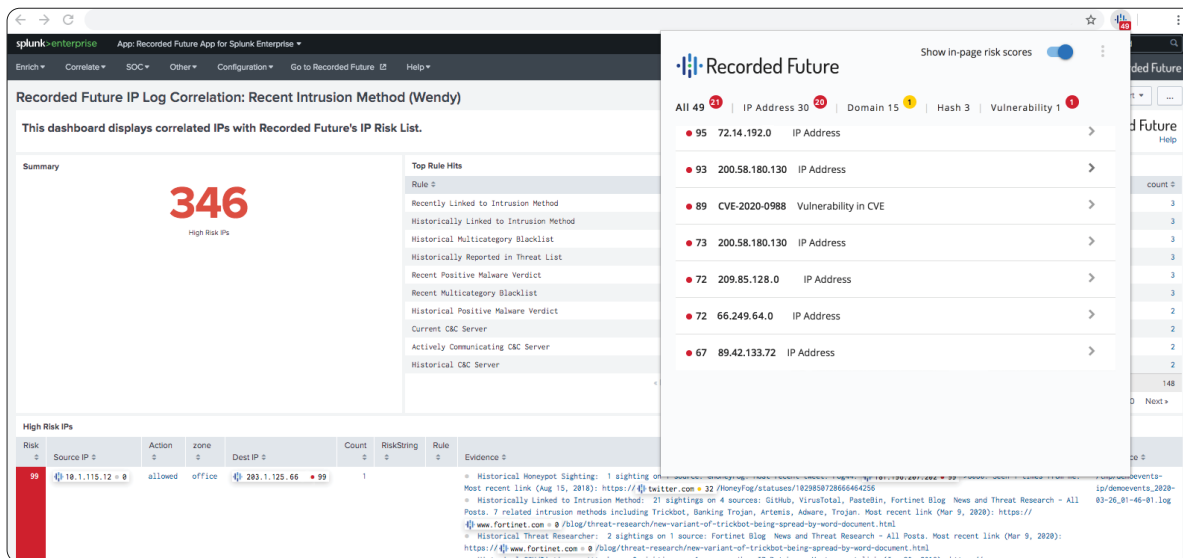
splunk>enterprise App: Recorded Future App for Splunk Enterprise ▾

Enrich ▾ Correlate ▾ SOC ▾ Other ▾ Configuration ▾ Go to Recorded Future Help ▾

Recorded Future IP Log Correlation: Recent Intrusion Method (Wendy)

This dashboard displays correlated IPs with Recorded Future's IP Risk List.

Summary

346

High Risk IPs

Top Rule Hits

Rule ⇕

Recently Linked to Intrusion Method
Historically Linked to Intrusion Method
Historical Multicategory Blacklist
Historically Reported in Threat List
Recent Positive Malware Verdict
Recent Multicategory Blacklist
Historical Positive Malware Verdict
Current C&C Server
Actively Communicating C&C Server
Historical C&C Server

Recorded Future

Show in-page risk scores

All 49 21 | IP Address 30 20 | Domain 15 1 | Hash 3 | Vulnerability 1 1

95 72.14.192.0 IP Address
93 200.58.180.130 IP Address
89 CVE-2020-0988 Vulnerability in CVE
73 200.58.180.130 IP Address
72 209.85.128.0 IP Address
72 66.249.64.0 IP Address
67 89.42.133.72 IP Address

ded Future
d Future
Help
count ⇕
3
3
3
3
3
3
2
2
2
2
148
Next »

High Risk IPs

| Risk | Source IP ⇕ | Action ⇕ | zone ⇕ | Dest IP ⇕ | Count ⇕ | RiskString ⇕ | Rule ⇕ | Evidence ⇕ |
|---|---|---|---|---|---|---|---|---|
| 99 | 10.1.115.12 ● 0 | allowed | office | 203.1.125.66 ● 99 | 1 | | | Historical Honeypot Sighting: 1 sighting on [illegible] Most recent link (Aug 15, 2018): https:// twitter.com ● 32 /HoneyFog/statuses/1029850728666464256 • Historically Linked to Intrusion Method: 21 sightings on 4 sources: GitHub, VirusTotal, PasteBin, Fortinet Blog News and Threat Research - All Posts. 7 related intrusion methods including Trickbot, Banking Trojan, Artemis, Adware, Trojan. Most recent link (Mar 9, 2020): https:// www.fortinet.com ● 0 /blog/threat-research/new-variant-of-trickbot-being-spread-by-word-document.html • Historical Threat Researcher: 2 sightings on 1 source: Fortinet Blog News and Threat Research - All Posta. Most recent link (Mar 9, 2020): https:// www.fortinet.com ● 0 /blog/threat-research/new-variant-of-trickbot-being-spread-by-word-document.html |

ce ⇕
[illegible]ip/demoevents_2020-03-26_01-46-01.log